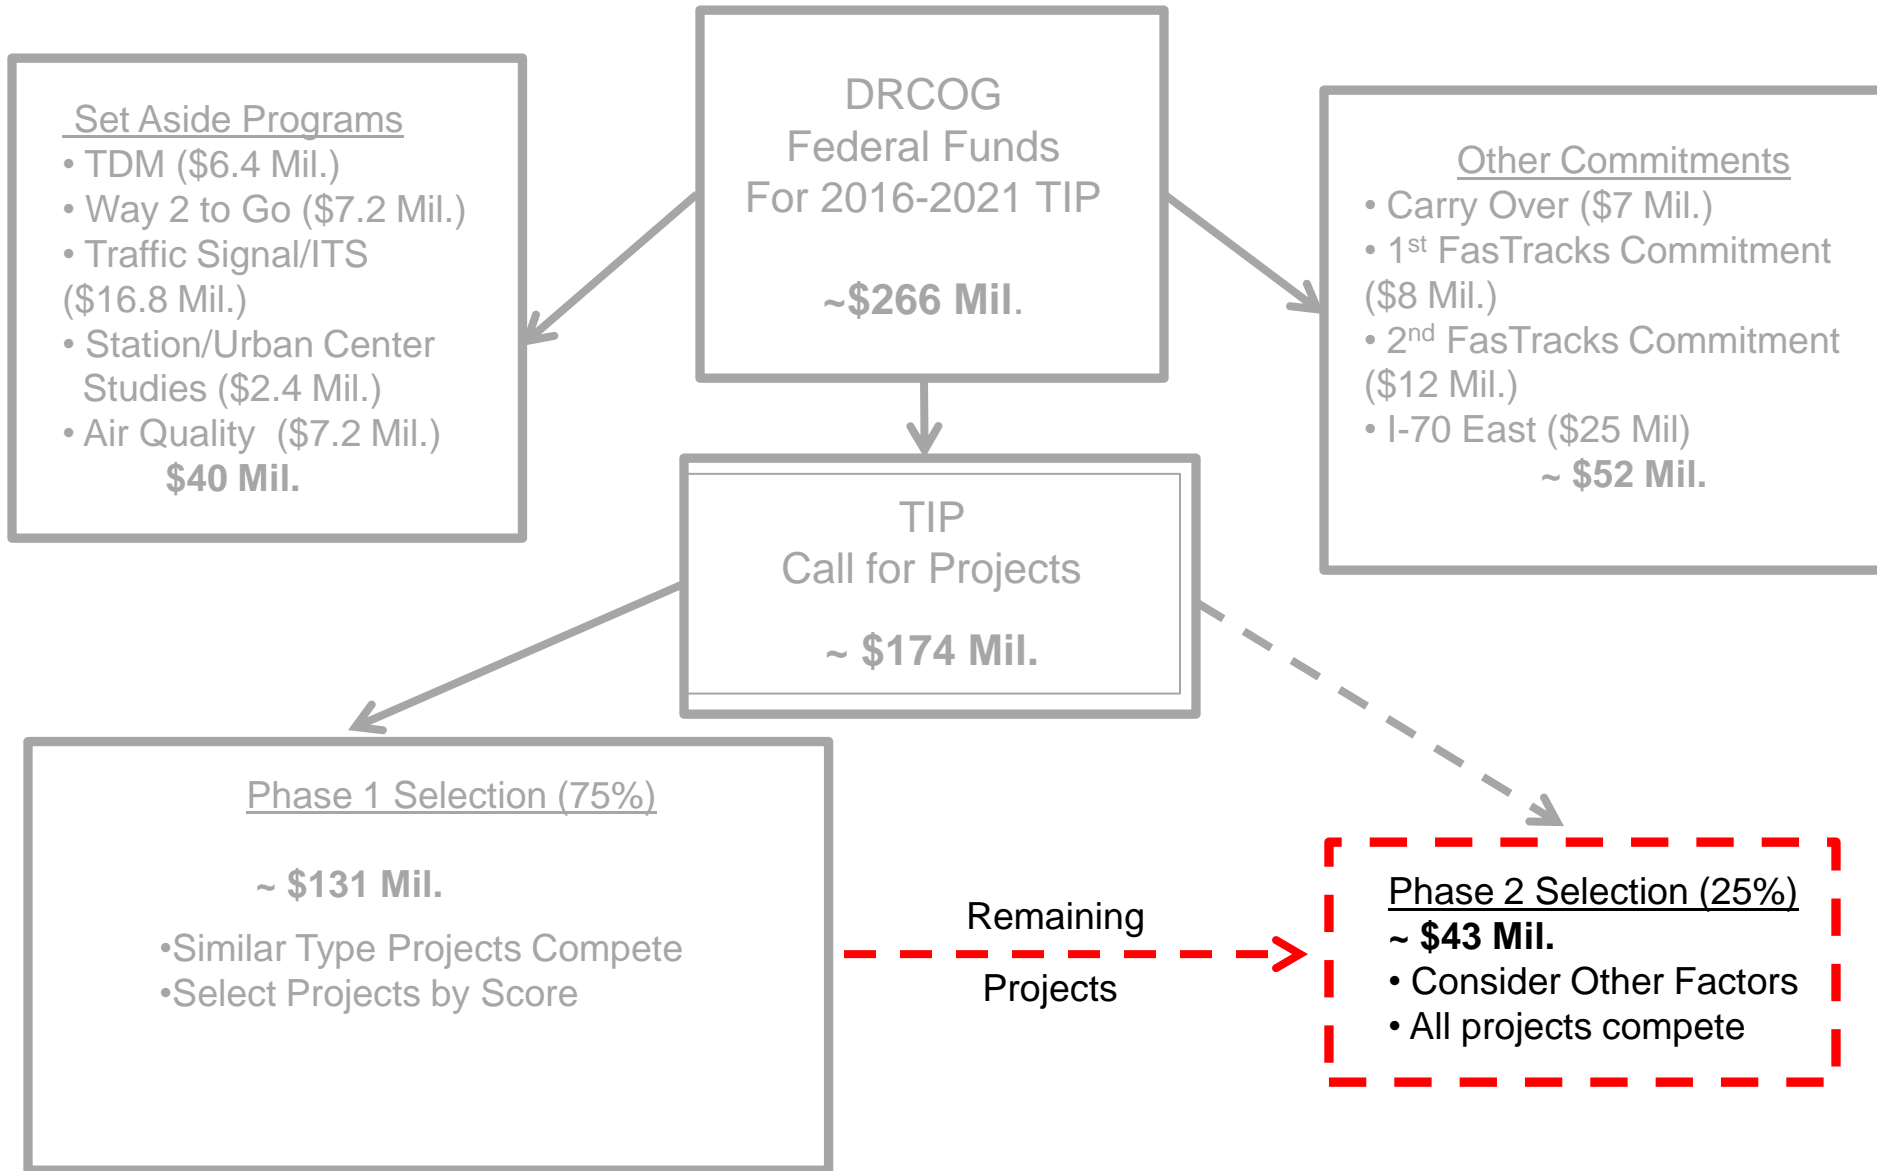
Set Aside Programs
• TDM ($6.4 Mil.)
• Way 2 to Go ($7.2 Mil.)
• Traffic Signal/ITS ($16.8 Mil.)
• Station/Urban Center Studies ($2.4 Mil.)
• Air Quality ($7.2 Mil.)
$40 Mil.

DRCOG
Federal Funds
For 2016-2021 TIP

~$266 Mil.

Other Commitments
• Carry Over ($7 Mil.)
• 1$^{st}$ FasTracks Commitment ($8 Mil.)
• 2$^{nd}$ FasTracks Commitment ($12 Mil.)
• I-70 East ($25 Mil)
~ $52 Mil.

TIP
Call for Projects

~ $174 Mil.

Phase 1 Selection (75%)

~ $131 Mil.

•Similar Type Projects Compete
•Select Projects by Score

Remaining
Projects

Phase 2 Selection (25%)
~ $43 Mil.
• Consider Other Factors
• All projects compete